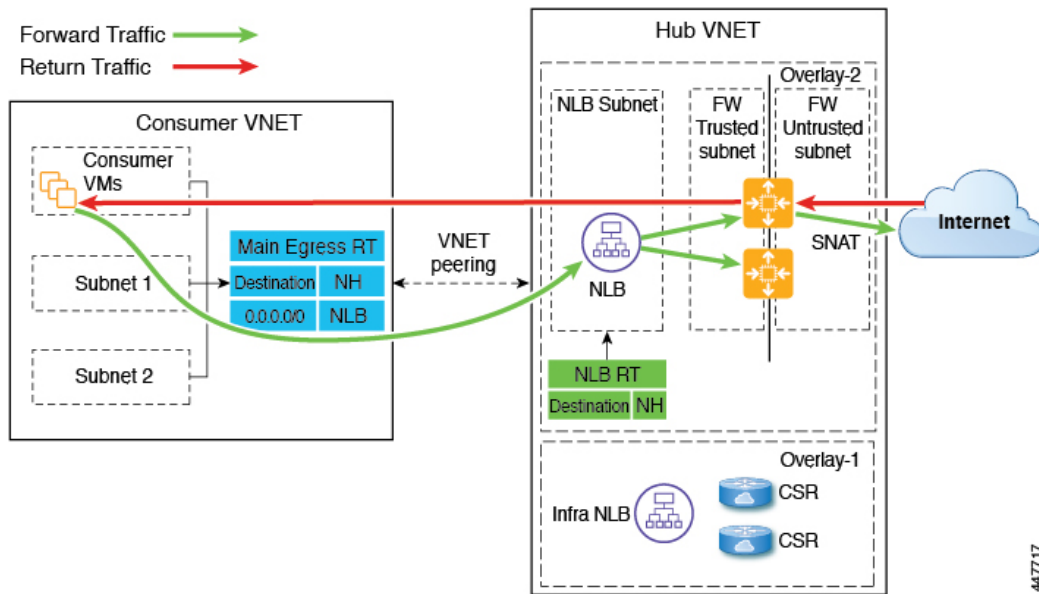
Forward Traffic
Return Traffic

Consumer VNET

Consumer VMs

Subnet 1

Subnet 2

Main Egress RT

| Destination | NH |
|---|---|
| 0.0.0.0/0 | NLB |

VNET peering

Hub VNET

Overlay-2

NLB Subnet

NLB

FW Trusted subnet

FW Untrusted subnet

SNAT

Internet

NLB RT

| Destination | NH |
|---|---|

Overlay-1

Infra NLB

CSR

CSR

447717